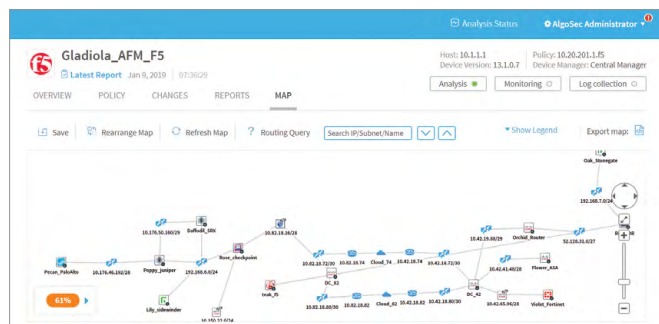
Analysis Status AlgoSec Administrator

Gladiola_AFM_F5
Latest Report Jan 9, 2019 07:36:29

Host: 10.1.1.1
Device Version: 13.1.0.7

Policy: 10.20.201.1.f5
Device Manager: Central Manager

OVERVIEW POLICY CHANGES REPORTS MAP

Analysis Monitoring Log collection

Save Rearrange Map Refresh Map Routing Query Search IP/Subnet/Name Show Legend Export map:

Oak_Stonegate
192.168.7.0/24
Daffodil_10K
10.170.50.160/29
10.82.18.16/28
Rose_checkpoint
Pecan_PaloAlto
10.176.46.192/28
Poppy_juniper
192.168.6.0/24
Lily_sidewinder
Teak_f5
10.82.18.72/30
DC_E1
10.62.18.74
Cloud_74
10.42.18.74
10.42.18.72/30
10.42.19.68/29
Orchid_Router
52.128.31.0/27
10.42.41.48/28
Flower_ASA
10.82.18.80/30
10.82.18.82
Cloud_82
10.82.18.82
10.42.18.80/30
DC_42
10.42.65.96/28
Violet_Fortinet
10.150.11.0/24
61%